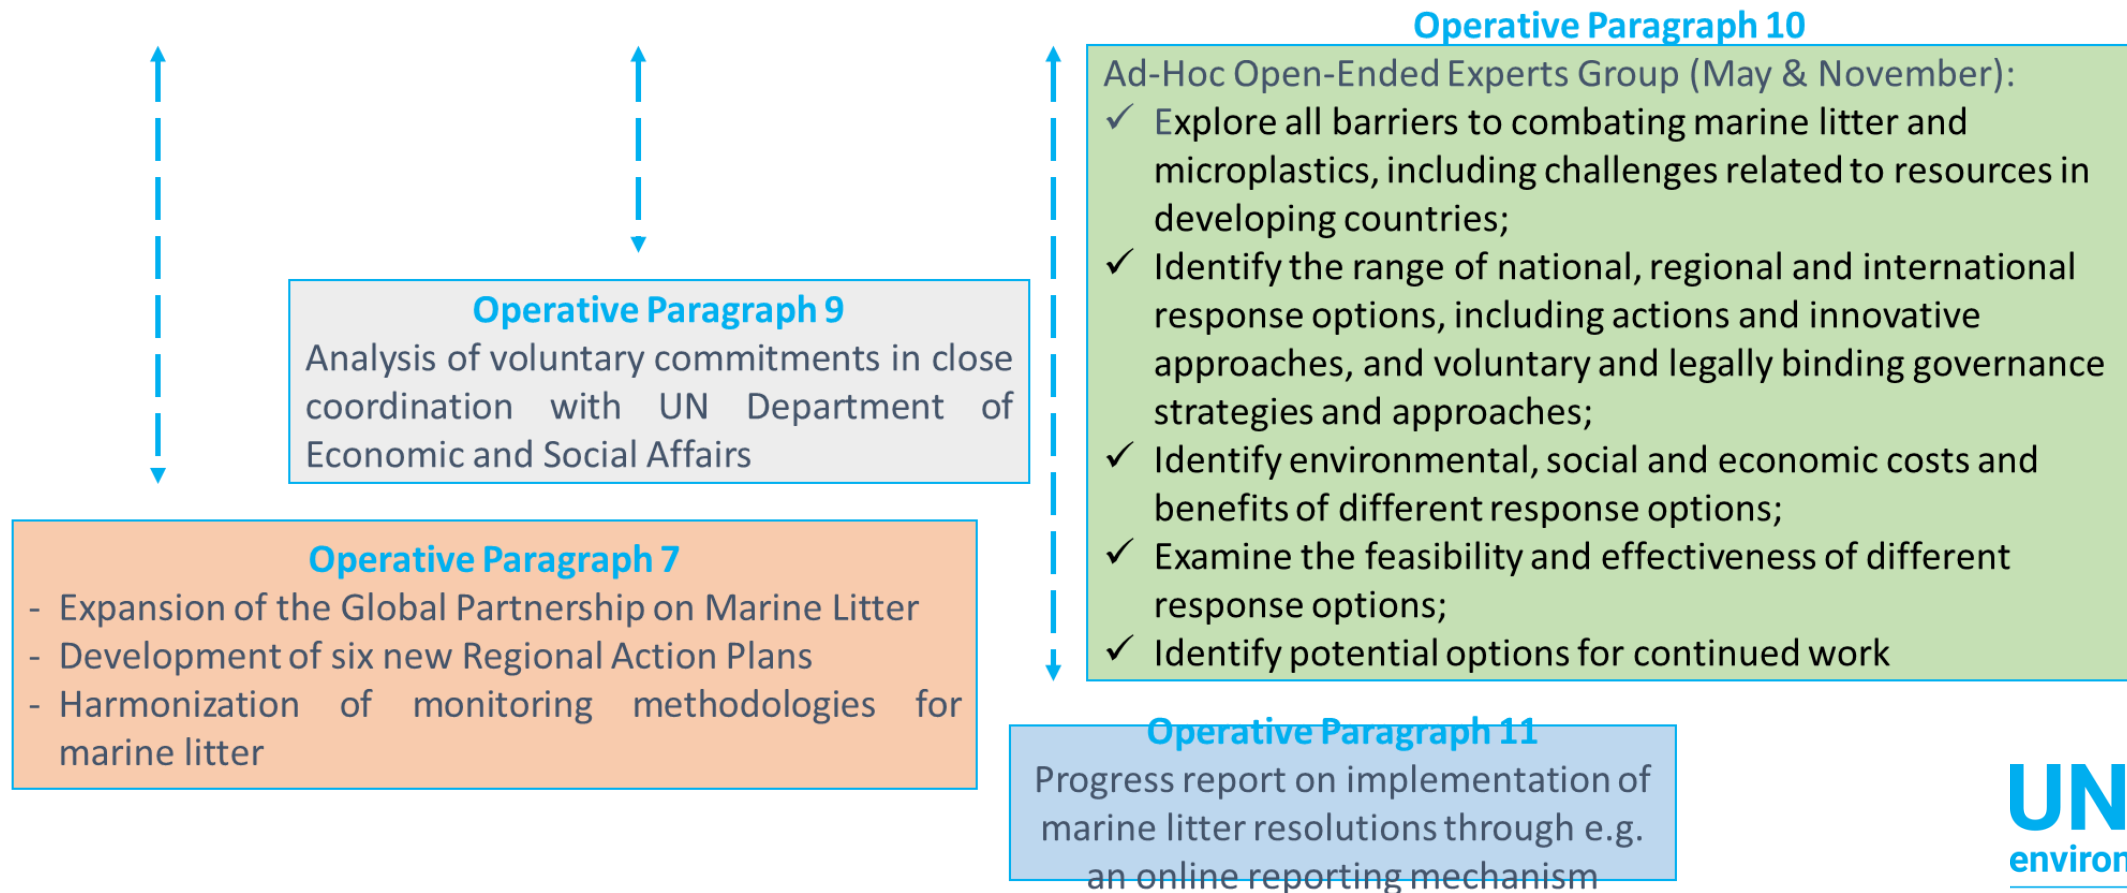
Operative Paragraph 10

Ad-Hoc Open-Ended Experts Group (May & November):
✓ Explore all barriers to combating marine litter and microplastics, including challenges related to resources in developing countries;
✓ Identify the range of national, regional and international response options, including actions and innovative approaches, and voluntary and legally binding governance strategies and approaches;
✓ Identify environmental, social and economic costs and benefits of different response options;
✓ Examine the feasibility and effectiveness of different response options;
✓ Identify potential options for continued work

Operative Paragraph 9
Analysis of voluntary commitments in close coordination with UN Department of Economic and Social Affairs

Operative Paragraph 7
- Expansion of the Global Partnership on Marine Litter
- Development of six new Regional Action Plans
- Harmonization of monitoring methodologies for marine litter

Operative Paragraph 11
Progress report on implementation of marine litter resolutions through e.g. an online reporting mechanism

UN
environ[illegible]